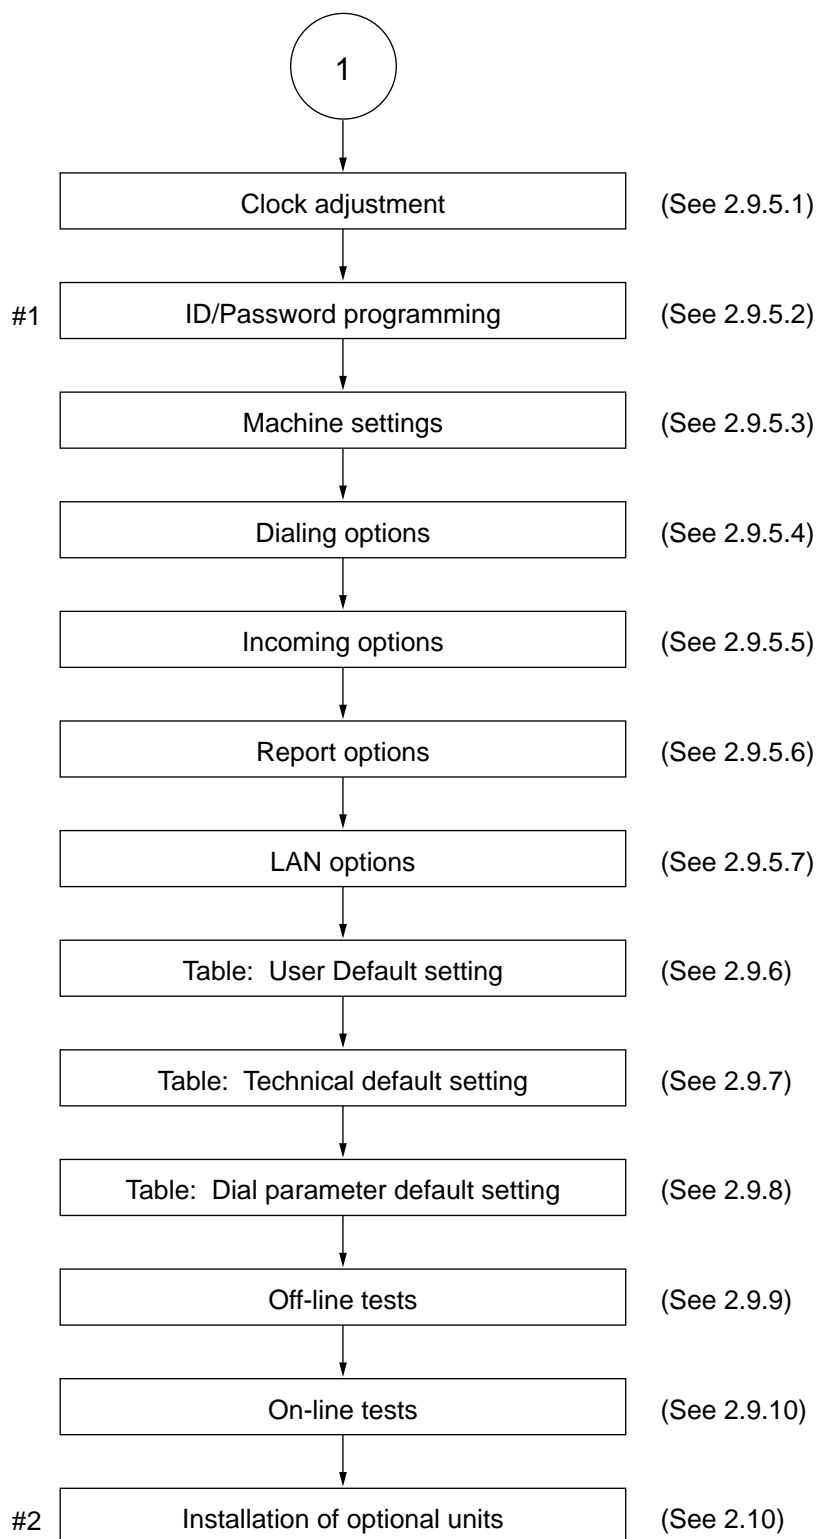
1

Clock adjustment (See 2.9.5.1)

#1 ID/Password programming (See 2.9.5.2)

Machine settings (See 2.9.5.3)

Dialing options (See 2.9.5.4)

Incoming options (See 2.9.5.5)

Report options (See 2.9.5.6)

LAN options (See 2.9.5.7)

Table: User Default setting (See 2.9.6)

Table: Technical default setting (See 2.9.7)

Table: Dial parameter default setting (See 2.9.8)

Off-line tests (See 2.9.9)

On-line tests (See 2.9.10)

#2 Installation of optional units (See 2.10)